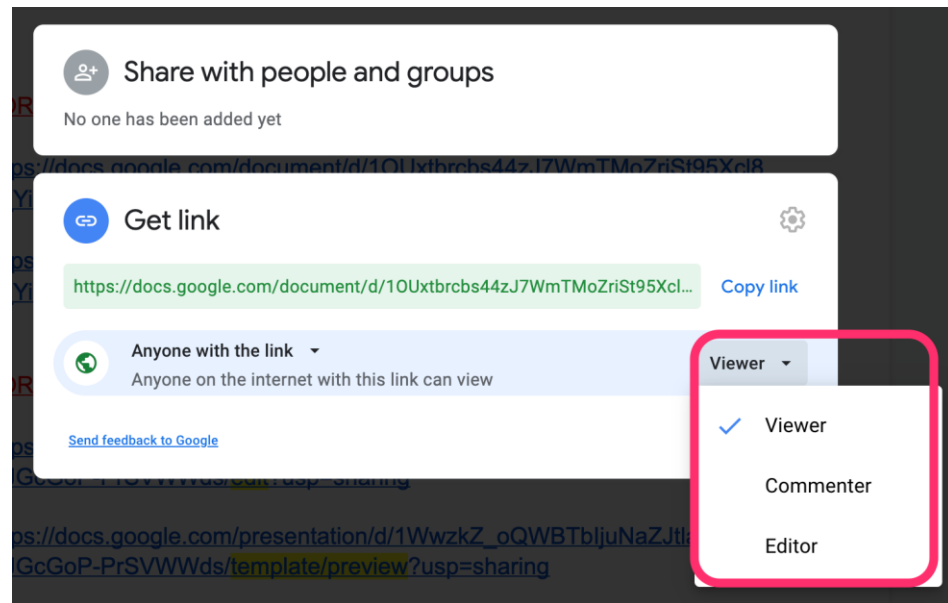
Share with people and groups

No one has been added yet

ps://docs.google.com/document/d/1OUxtbrcbs44zJ7WmTMoZriSt95Xcl8

Get link

https://docs.google.com/document/d/1OUxtbrcbs44zJ7WmTMoZriSt95Xcl...

Copy link

Anyone with the link

Anyone on the internet with this link can view

Viewer

Send feedback to Google

Viewer

Commenter

Editor

IGcGoP-PrSVWWds/edit?usp=sharing

ps://docs.google.com/presentation/d/1WwzkZ_oQWBTbljuNaZJtla

IGcGoP-PrSVWWds/template/preview?usp=sharing